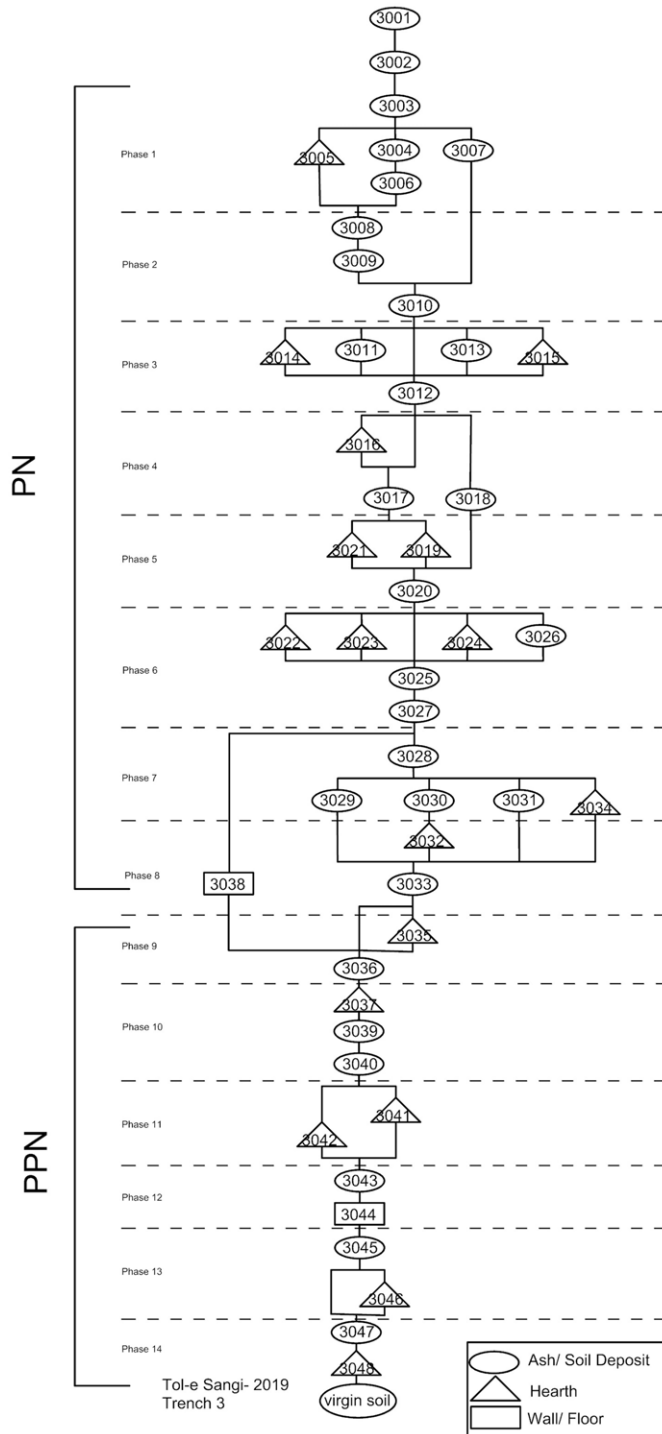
3001
3002
PN
3003
Phase 1
3005
3004
3007
3006
3008
Phase 2
3009
3010
Phase 3
3014
3011
3013
3015
3012
Phase 4
3016
3017
3018
Phase 5
3021
3019
3020
Phase 6
3022
3023
3024
3026
3025
3027
3028
Phase 7
3029
3030
3031
3034
3032
Phase 8
3038
3033
PPN
Phase 9
3035
3036
3037
Phase 10
3039
3040
Phase 11
3041
3042
3043
Phase 12
3044
3045
Phase 13
3046
3047
Phase 14
3048
Tol-e Sangi- 2019
Trench 3
virgin soil
Ash/ Soil Deposit
Hearth
Wall/ Floor